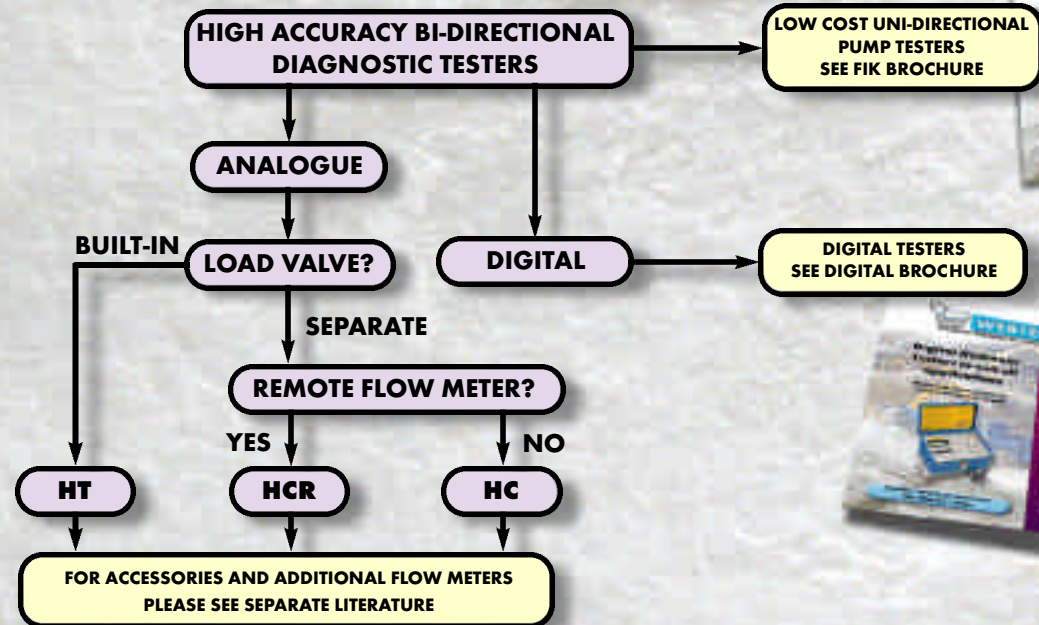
HIGH ACCURACY BI-DIRECTIONAL DIAGNOSTIC TESTERS

LOW COST UNI-DIRECTIONAL PUMP TESTERS SEE FIK BROCHURE

ANALOGUE

BUILT-IN

LOAD VALVE?

DIGITAL

DIGITAL TESTERS SEE DIGITAL BROCHURE

SEPARATE

REMOTE FLOW METER?

YES

NO

HT

HCR

HC

FOR ACCESSORIES AND ADDITIONAL FLOW METERS PLEASE SEE SEPARATE LITERATURE